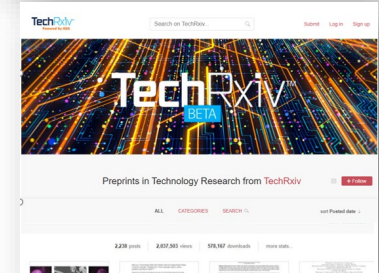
TechRxiv
Powered by IEEE

Search on TechRxiv...

Submit Log in Sign up

TechRxiv
BETA

Preprints in Technology Research from TechRxiv

+ Follow

ALL CATEGORIES SEARCH

sort Posted date

2,238 posts 2,037,593 views 579,167 downloads more stats...